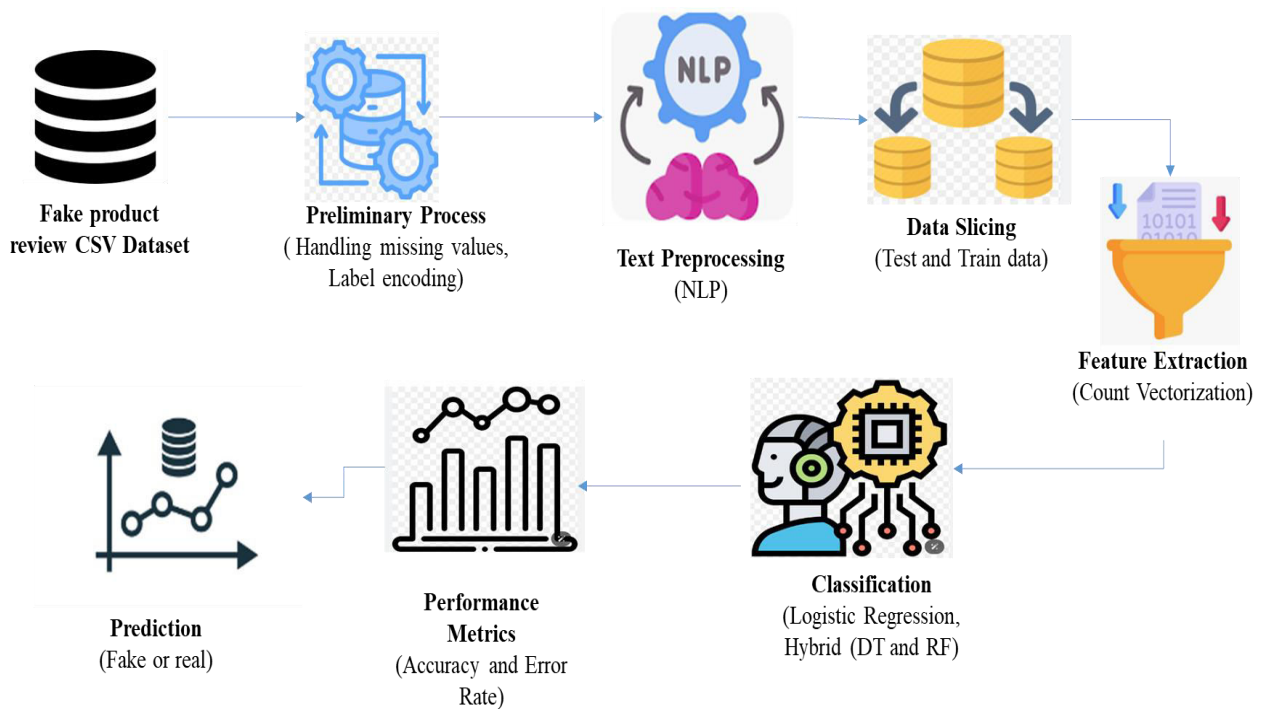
NLP

10101
01010

Fake product review CSV Dataset

Preliminary Process
( Handling missing values, Label encoding)

Text Preprocessing
(NLP)

Data Slicing
(Test and Train data)

Feature Extraction
(Count Vectorization)

Classification
(Logistic Regression, Hybrid (DT and RF)

Performance Metrics
(Accuracy and Error Rate)

Prediction
(Fake or real)